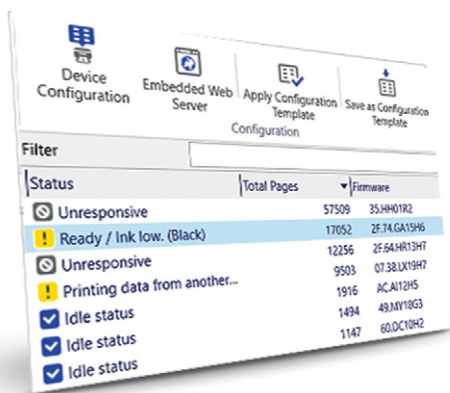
Device Configuration

Embedded Web Server

Apply Configuration Template

Save as Configuration Template

Configuration

Filter

| Status | Total Pages | Firmware |
|---|---|---|
| Unresponsive | 57509 | 35.HH01R2 |
| Ready / Ink low. (Black) | 17052 | 2F.74.GA15H6 |
| Unresponsive | 12256 | 2F.64.HR13H7 |
| | 9503 | 07.38.LX19H7 |
| Printing data from another... | 1916 | AC.AI12H5 |
| Idle status | 1494 | 49.MY18G3 |
| Idle status | 1147 | 60.DC10H2 |
| Idle status | | |